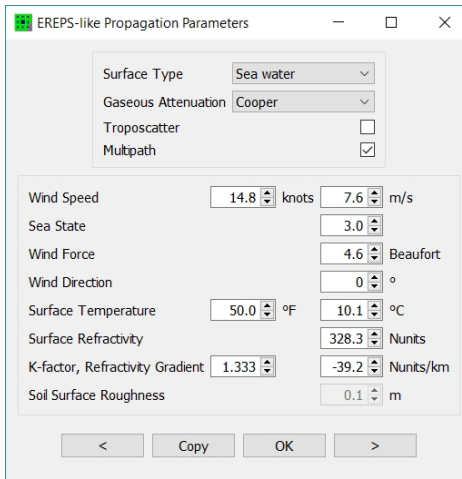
EREPS-like Propagation Parameters

Surface Type Sea water
Gaseous Attenuation Cooper
Troposcatter
Multipath

Wind Speed 14.8 knots 7.6 m/s
Sea State 3.0
Wind Force 4.6 Beaufort
Wind Direction 0 °
Surface Temperature 50.0 ºF 10.1 ºC
Surface Refractivity 328.3 Nunits
K-factor, Refractivity Gradient 1.333 -39.2 Nunits/km
Soil Surface Roughness 0.1 m

< Copy OK >